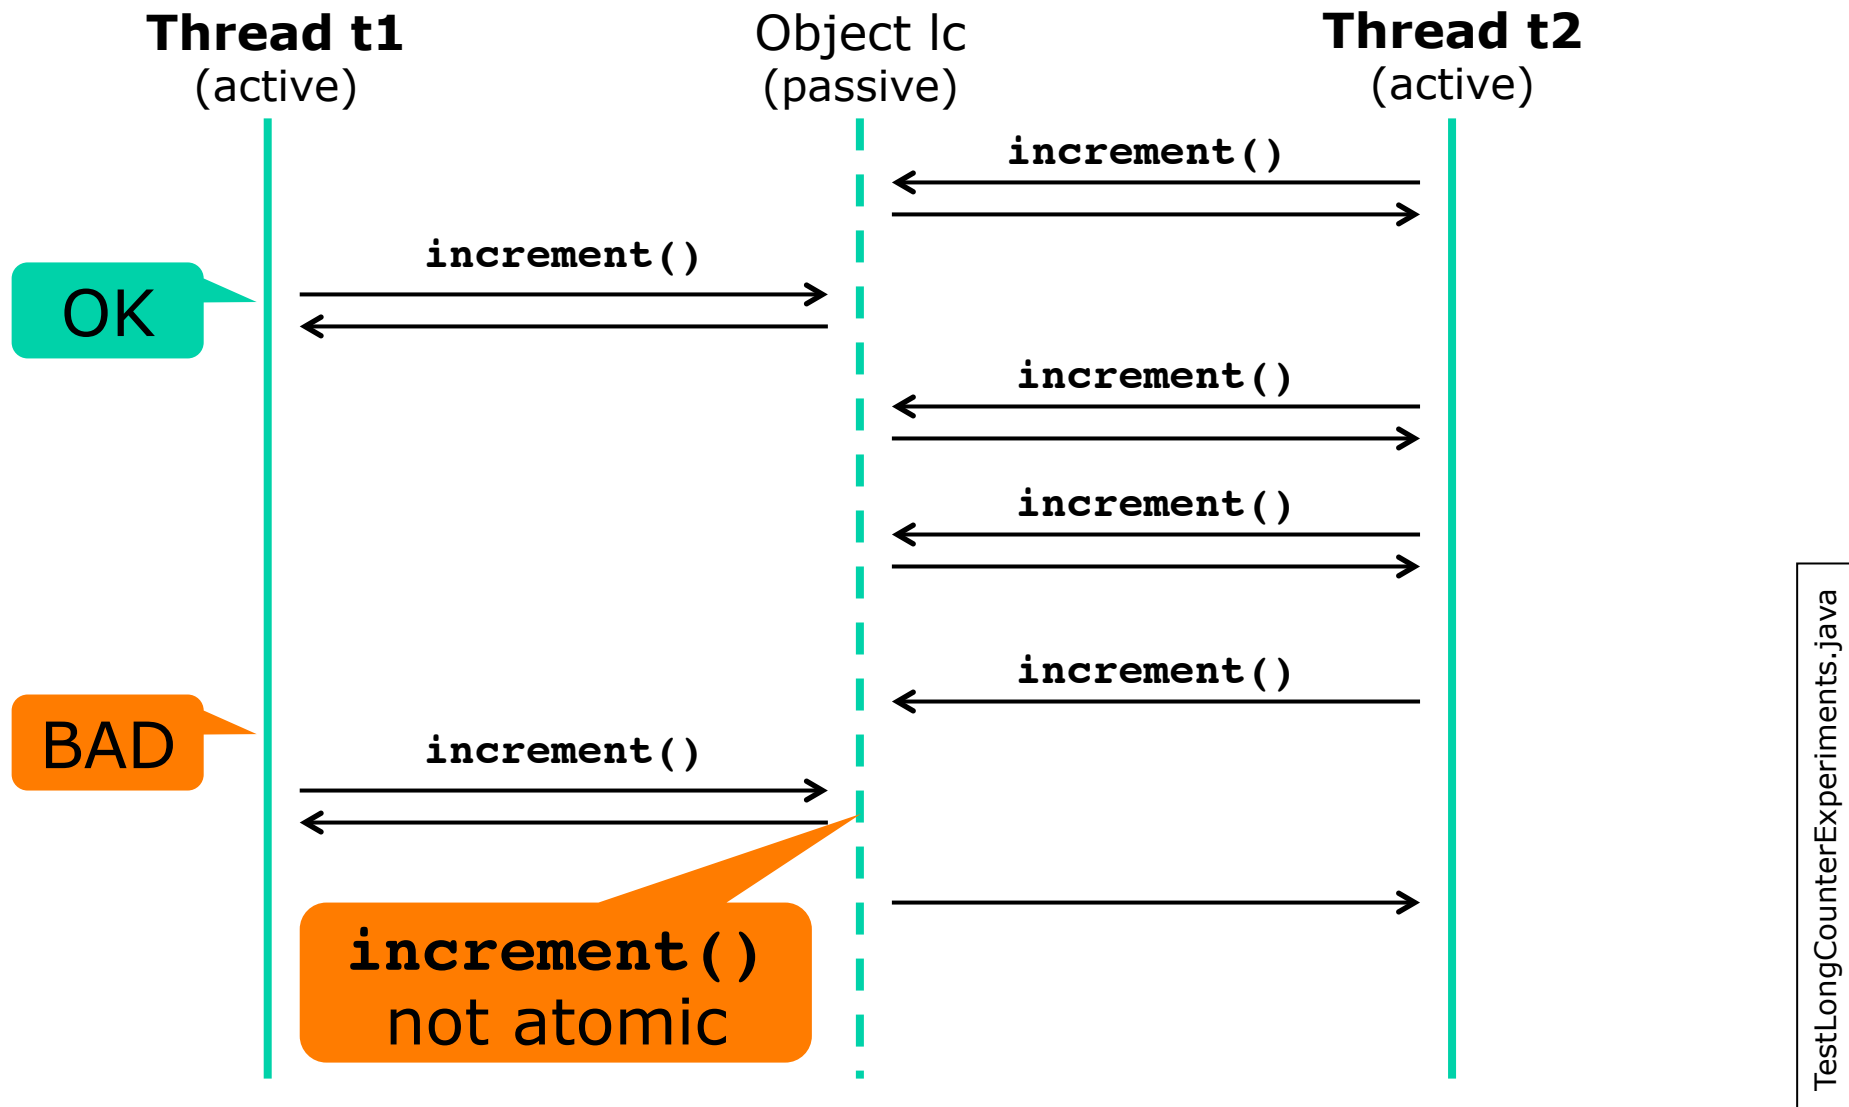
Thread t1
(active)

Object lc
(passive)

Thread t2
(active)

increment()

OK

increment()

increment()

increment()

increment()

BAD

increment()

increment()
not atomic

TestLongCounterExperiments.java